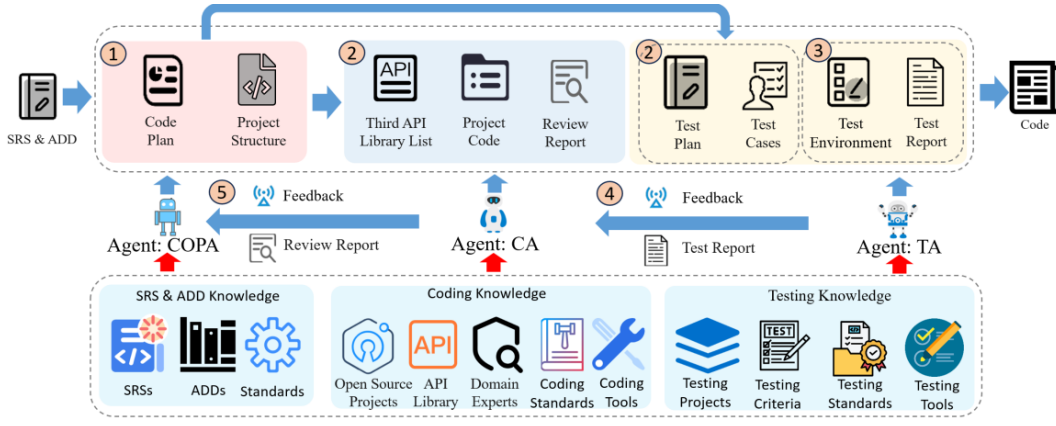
SRS & ADD

1
Code Plan
Project Structure

2
API
Third API Library List
Project Code
Review Report

2
Test Plan
Test Cases

3
Test Environment
Test Report

Code

5
Feedback
Review Report
Agent: COPA

Agent: CA

4
Feedback
Test Report
Agent: TA

SRS & ADD Knowledge
SRSs
ADDs
Standards

Coding Knowledge
Open Source Projects
API
API Library
Domain Experts
Coding Standards
Coding Tools

Testing Knowledge
Testing Projects
TEST
Testing Criteria
Testing Standards
Testing Tools